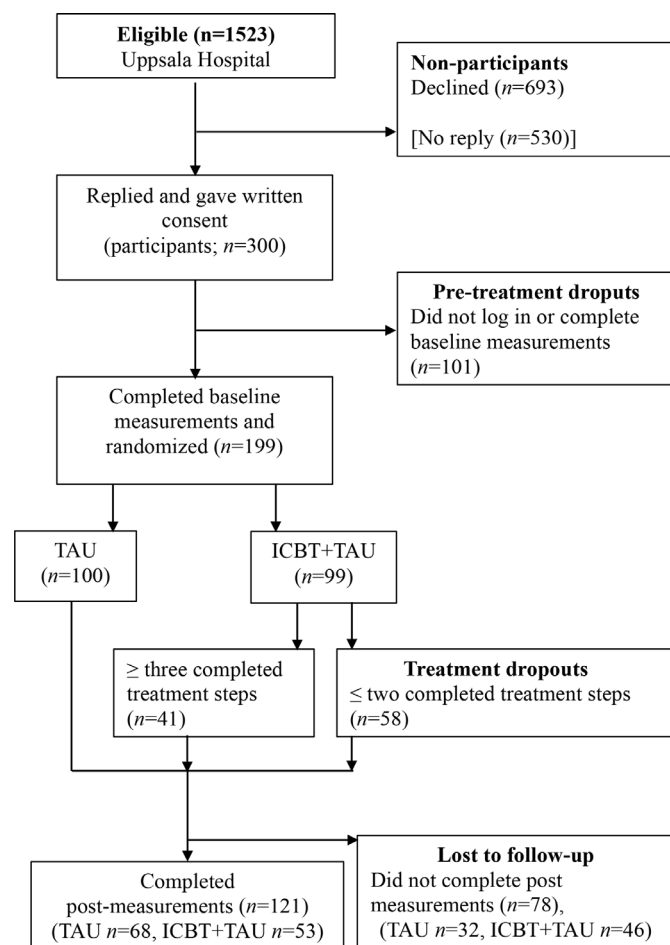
**Eligible (n=1523)**
Uppsala Hospital

**Non-participants**
Declined ($n$=693)

[No reply ($n$=530)]

Replied and gave written consent (participants; $n$=300)

**Pre-treatment dropouts**
Did not log in or complete baseline measurements ($n$=101)

Completed baseline measurements and randomized ($n$=199)

TAU
($n$=100)

ICBT+TAU
($n$=99)

≥ three completed treatment steps ($n$=41)

**Treatment dropouts**
≤ two completed treatment steps ($n$=58)

Completed post-measurements ($n$=121)
(TAU $n$=68, ICBT+TAU $n$=53)

**Lost to follow-up**
Did not complete post measurements ($n$=78),
(TAU $n$=32, ICBT+TAU $n$=46)